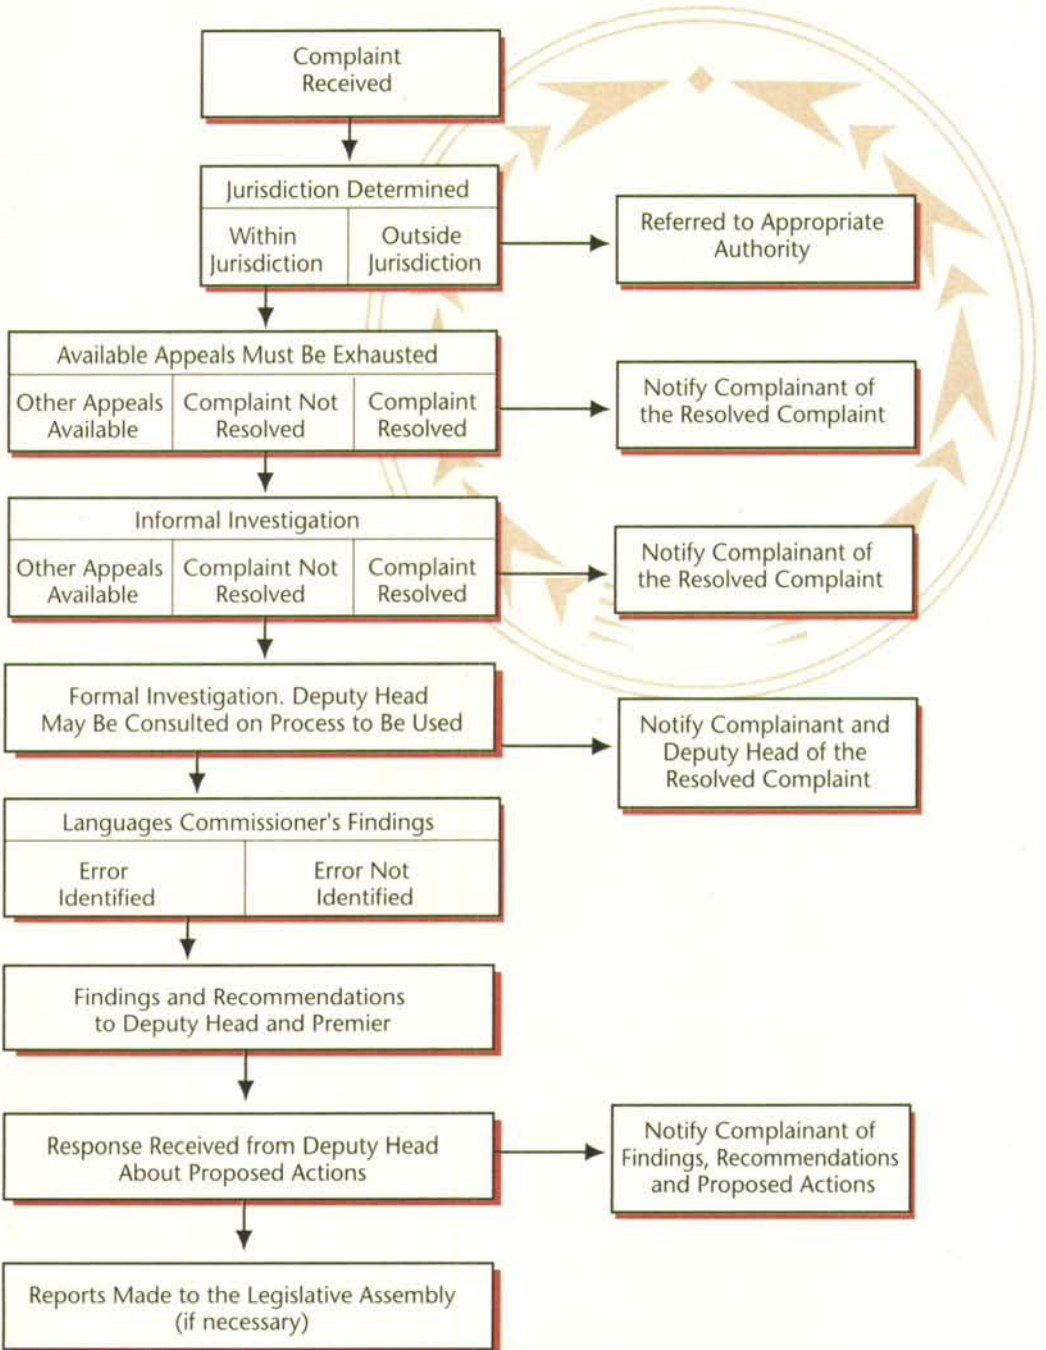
Complaint Received

Jurisdiction Determined

Within Jurisdiction

Outside Jurisdiction

Referred to Appropriate Authority

Available Appeals Must Be Exhausted

Other Appeals Available

Complaint Not Resolved

Complaint Resolved

Notify Complainant of the Resolved Complaint

Informal Investigation

Other Appeals Available

Complaint Not Resolved

Complaint Resolved

Notify Complainant of the Resolved Complaint

Formal Investigation. Deputy Head May Be Consulted on Process to Be Used

Notify Complainant and Deputy Head of the Resolved Complaint

Languages Commissioner's Findings

Error Identified

Error Not Identified

Findings and Recommendations to Deputy Head and Premier

Response Received from Deputy Head About Proposed Actions

Notify Complainant of Findings, Recommendations and Proposed Actions

Reports Made to the Legislative Assembly (if necessary)